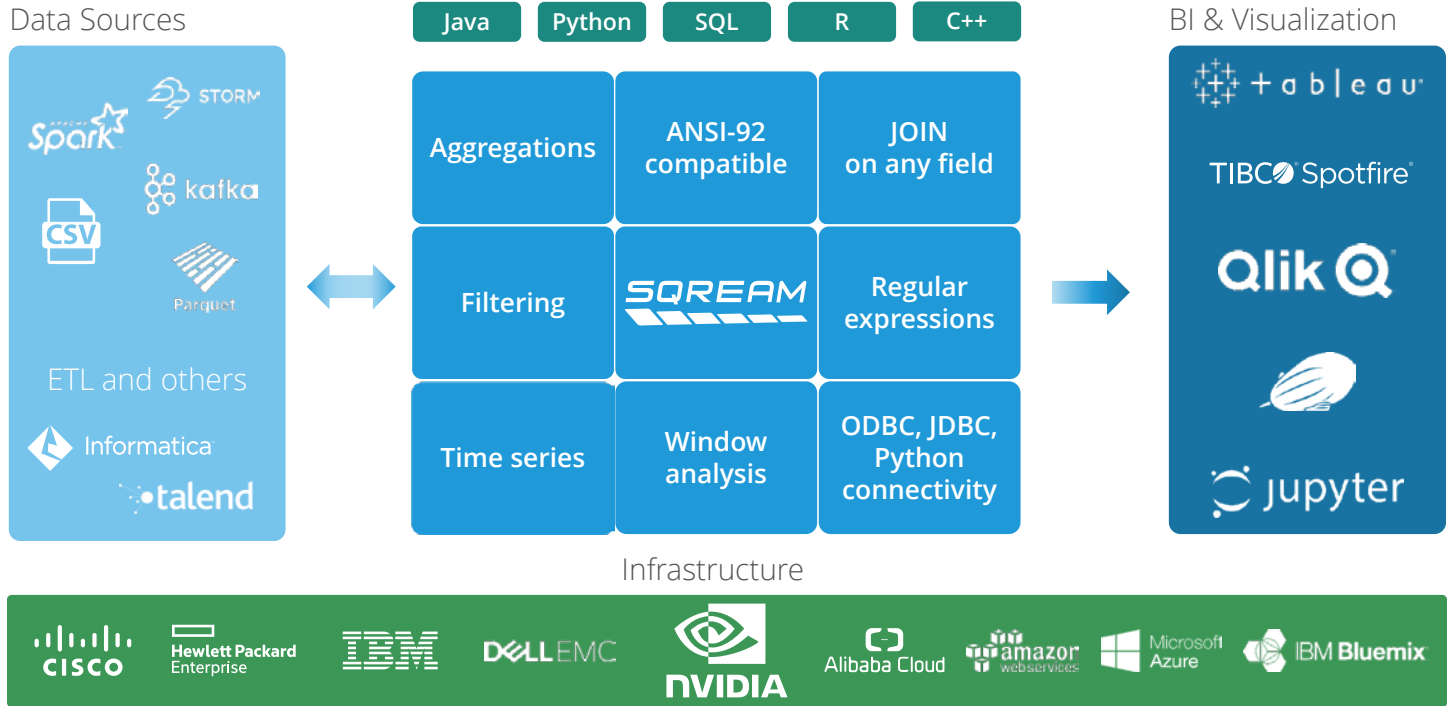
Data Sources

APACHE Spark

STORM

kafka

CSV

Parquet

ETL and others

Informatica

talend

Java | Python | SQL | R | C++

| Aggregations | ANSI-92 compatible | JOIN on any field |
|---|---|---|
| Filtering | SQREAM | Regular expressions |
| Time series | Window analysis | ODBC, JDBC, Python connectivity |

BI & Visualization

+ a b | e a u

TIBCO Spotfire

Qlik

jupyter

Infrastructure

CISCO

Hewlett Packard Enterprise

IBM

DELL EMC

NVIDIA

Alibaba Cloud

amazon webservices

Microsoft Azure

IBM Bluemix